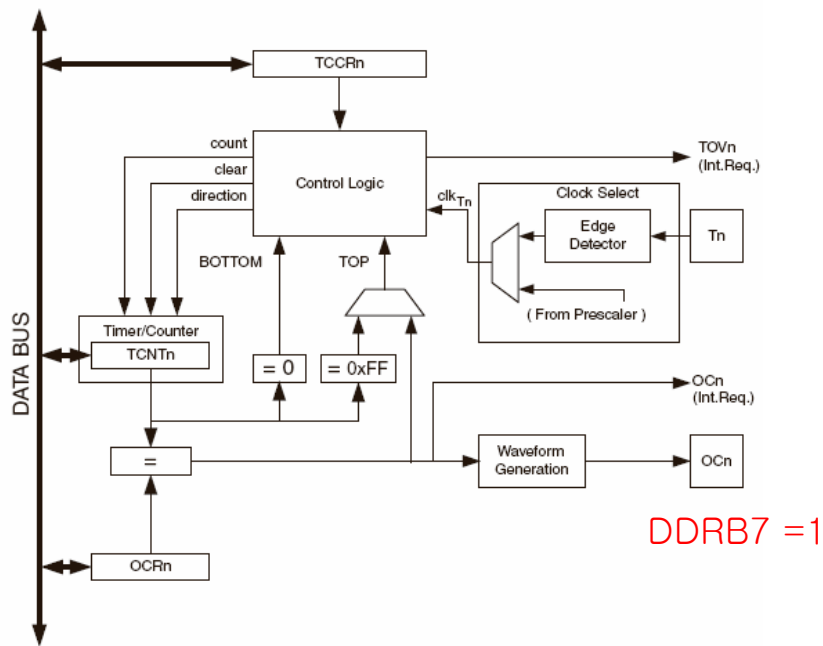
DATA BUS

TCCRn

count
clear
direction

Control Logic

TOVn
(Int.Req.)

$clk_{Tn}$

Clock Select

Edge Detector

Tn

( From Prescaler )

BOTTOM

TOP

Timer/Counter
TCNTn

= 0

= 0xFF

OCn
(Int.Req.)

=

Waveform Generation

OCn

DDRB7 =1

OCRn